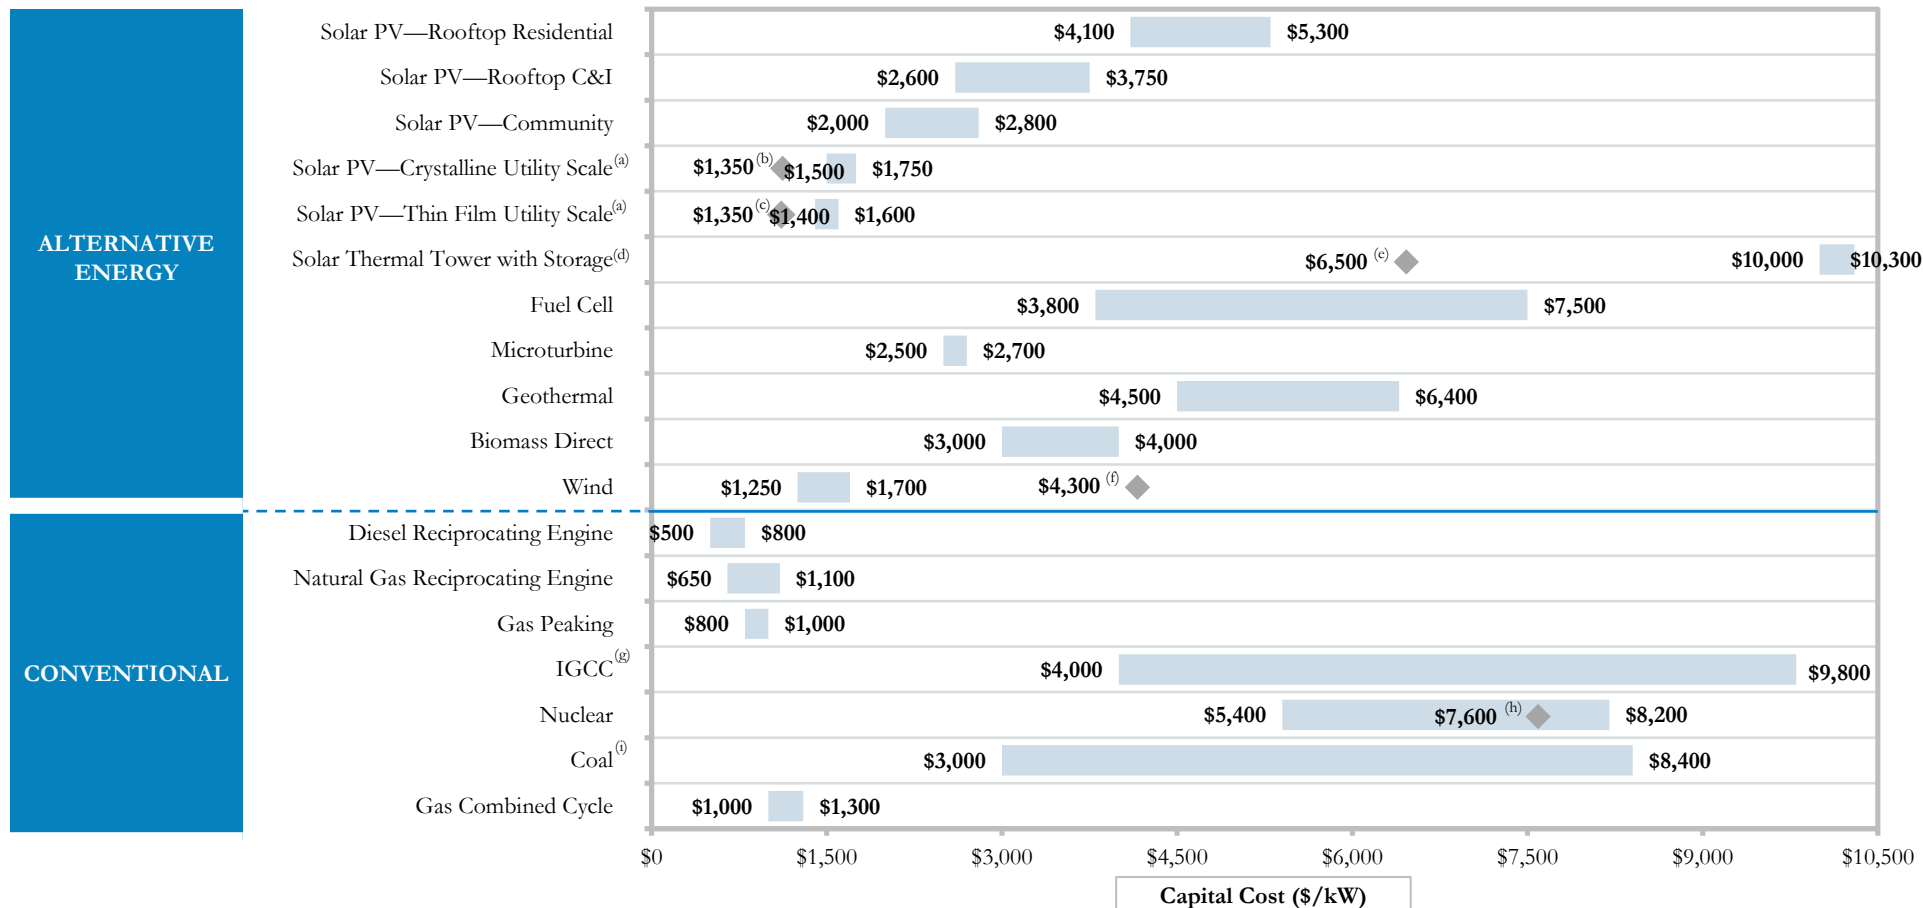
ALTERNATIVE ENERGY

CONVENTIONAL

Solar PV—Rooftop Residential $4,100 $5,300
Solar PV—Rooftop C&I $2,600 $3,750
Solar PV—Community $2,000 $2,800
Solar PV—Crystalline Utility Scale$^{(a)}$ $1,350$^{(b)}$ $1,500 $1,750
Solar PV—Thin Film Utility Scale$^{(a)}$ $1,350$^{(c)}$ $1,400 $1,600
Solar Thermal Tower with Storage$^{(d)}$ $6,500$^{(e)}$ $10,000 $10,300
Fuel Cell $3,800 $7,500
Microturbine $2,500 $2,700
Geothermal $4,500 $6,400
Biomass Direct $3,000 $4,000
Wind $1,250 $1,700 $4,300$^{(f)}$
Diesel Reciprocating Engine $500 $800
Natural Gas Reciprocating Engine $650 $1,100
Gas Peaking $800 $1,000
IGCC$^{(g)}$ $4,000 $9,800
Nuclear $5,400 $7,600$^{(h)}$ $8,200
Coal$^{(i)}$ $3,000 $8,400
Gas Combined Cycle $1,000 $1,300

$0 $1,500 $3,000 $4,500 $6,000 $7,500 $9,000 $10,500

Capital Cost ($/kW)